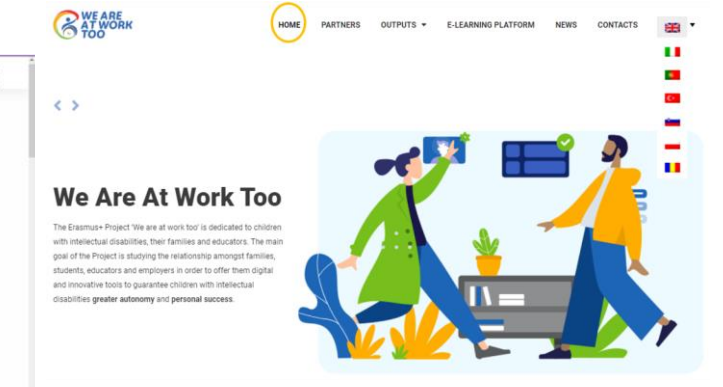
WE ARE AT WORK TOO

HOME PARTNERS OUTPUTS E-LEARNING PLATFORM NEWS CONTACTS

We Are At Work Too

The Erasmus+ Project 'We are at work too' is dedicated to children with intellectual disabilities, their families and educators. The main goal of the Project is studying the relationship amongst families, students, educators and employers in order to offer them digital and innovative tools to guarantee children with intellectual disabilities greater autonomy and personal success.